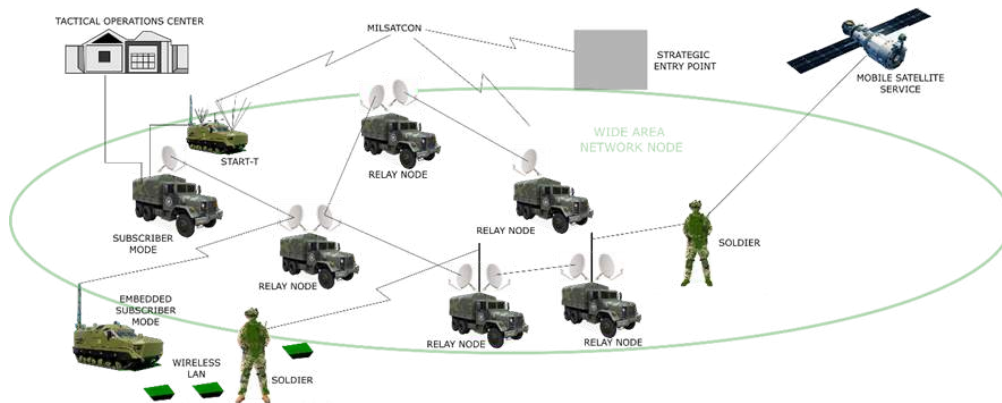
TACTICAL OPERATIONS CENTER

MILSATCON

STRATEGIC ENTRY POINT

MOBILE SATELLITE SERVICE

WIDE AREA NETWORK NODE

START-T

RELAY NODE

SUBSCRIBER MODE

RELAY NODE

SOLDIER

RELAY NODE

EMBEDDED SUBSCRIBER MODE

WIRELESS LAN

SOLDIER

RELAY NODE

RELAY NODE